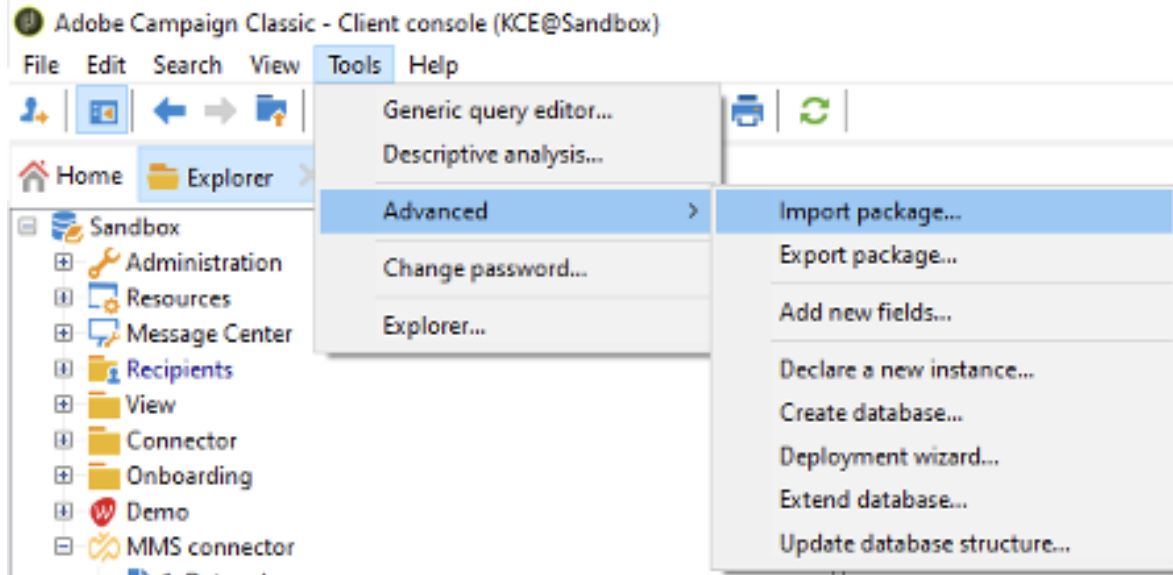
Adobe Campaign Classic - Client console (KCE@Sandbox)

File Edit Search View Tools Help

Home Explorer

Sandbox
Administration
Resources
Message Center
Recipients
View
Connector
Onboarding
Demo
MMS connector

Generic query editor...
Descriptive analysis...
Advanced
Change password...
Explorer...

Import package...
Export package...
Add new fields...
Declare a new instance...
Create database...
Deployment wizard...
Extend database...
Update database structure...